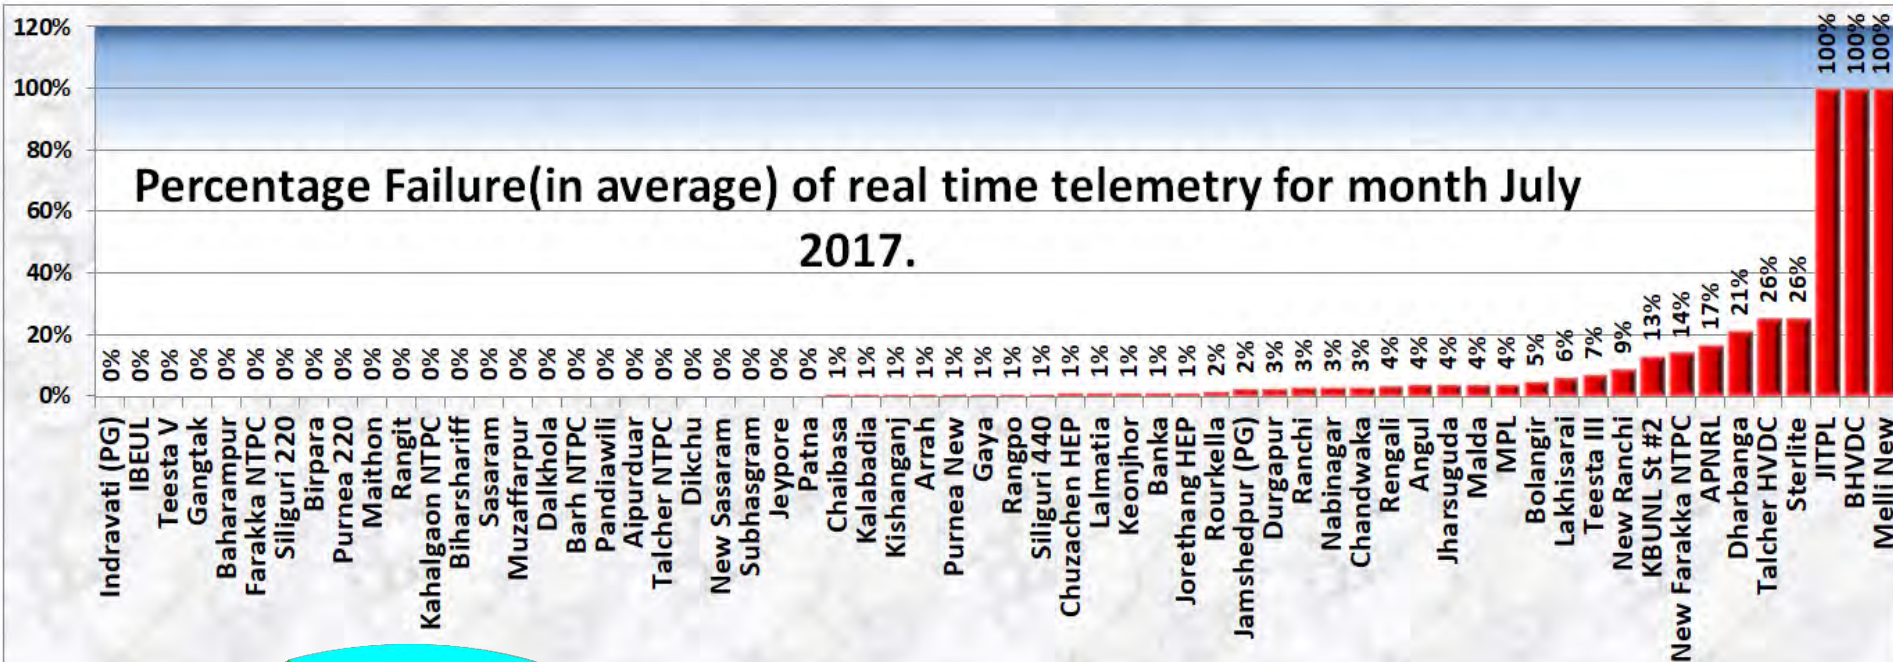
120%
100%
80%
60%
40%
20%
0%

Percentage Failure(in average) of real time telemetry for month July 2017.

| Station | Value |
|---|---|
| Indravati (PG) | 0% |
| IBEUL | 0% |
| Teesta V | 0% |
| Gangtak | 0% |
| Baharampur | 0% |
| Farakka NTPC | 0% |
| Siliguri 220 | 0% |
| Birpara | 0% |
| Purnea 220 | 0% |
| Maithon | 0% |
| Rangit | 0% |
| Kahalgaon NTPC | 0% |
| Biharshariff | 0% |
| Sasaram | 0% |
| Muzaffarpur | 0% |
| Dalkhola | 0% |
| Barh NTPC | 0% |
| Pandiawili | 0% |
| Aipurduar | 0% |
| Talcher NTPC | 0% |
| Dikchu | 0% |
| New Sasaram | 0% |
| Subhasgram | 0% |
| Jeypore | 0% |
| Patna | 0% |
| Chaibasa | 1% |
| Kalabadia | 1% |
| Kishanganj | 1% |
| Arrah | 1% |
| Purnea New | 1% |
| Gaya | 1% |
| Rangpo | 1% |
| Siliguri 440 | 1% |
| Chuzachen HEP | 1% |
| Lalmatia | 1% |
| Keonjhor | 1% |
| Banka | 1% |
| Jorethang HEP | 1% |
| Rourkella | 2% |
| Jamshedpur (PG) | 2% |
| Durgapur | 3% |
| Ranchi | 3% |
| Nabinagar | 3% |
| Chandwaka | 3% |
| Rengali | 4% |
| Angul | 4% |
| Jharsuguda | 4% |
| Malda | 4% |
| MPL | 4% |
| Bolangir | 5% |
| Lakhisarai | 6% |
| Teesta III | 7% |
| New Ranchi | 9% |
| KBUNL St #2 | 13% |
| New Farakka NTPC | 14% |
| APNRL | 17% |
| Dharbanga | 21% |
| Talcher HVDC | 26% |
| Sterlite | 26% |
| JITPL | 100% |
| BHVDC | 100% |
| Melli New | 100% |